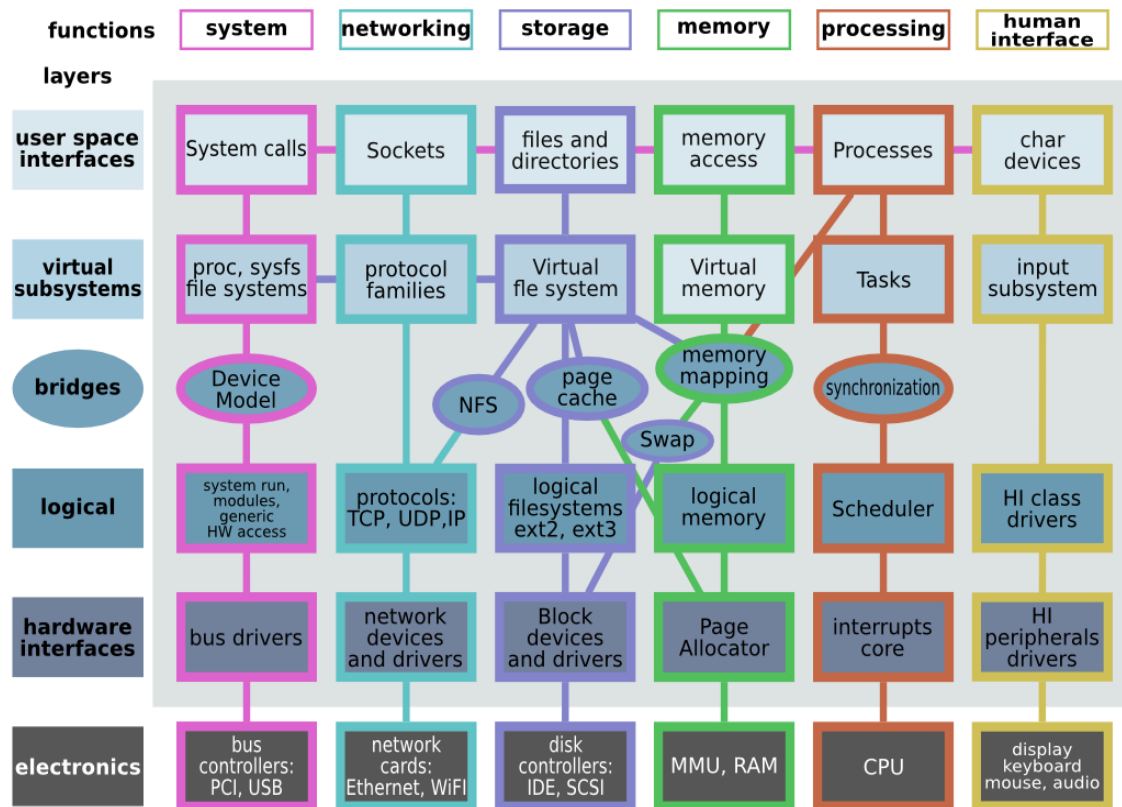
| functions | system | networking | storage | memory | processing | human interface |
|---|---|---|---|---|---|---|
| layers | | | | | | |
| user space interfaces | System calls | Sockets | files and directories | memory access | Processes | char devices |
| virtual subsystems | proc, sysfs file systems | protocol families | Virtual fle system | Virtual memory | Tasks | input subsystem |
| bridges | Device Model | NFS | page cache | memory mapping | synchronization | |
| | | | Swap | | | |
| logical | system run, modules, generic HW access | protocols: TCP, UDP,IP | logical filesystems ext2, ext3 | logical memory | Scheduler | HI class drivers |
| hardware interfaces | bus drivers | network devices and drivers | Block devices and drivers | Page Allocator | interrupts core | HI peripherals drivers |
| electronics | bus controllers: PCI, USB | network cards: Ethernet, WiFi | disk controllers: IDE, SCSI | MMU, RAM | CPU | display keyboard mouse, audio |